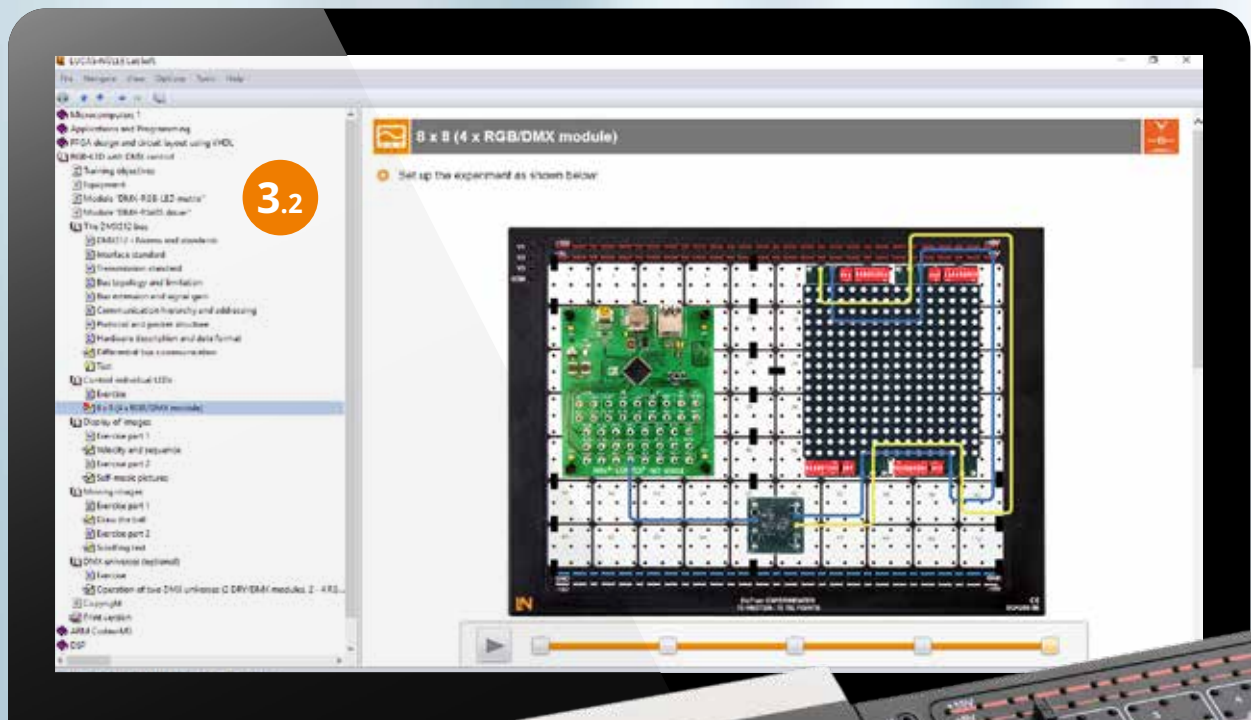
LUCAS-NÜLLE LabSoft

File Navigator View Options Tools Help

Microcomputer 1
Applications and Programming
FPGA design and circuit layout using VHDL
RGB-LED with DMX control
Training objectives
Equipment
Module "DMX-RGB-LED matrix"
Module "DMX-RS485 driver"
The DMX512 bus
DMX512 – History and standards
Interface standard
Transmission standard
Bus topology and limitation
Bus extension and signal gain
Communication hierarchy and addressing
Protocol and packet structure
Hardware description and data format
Differential bus communication
Test
Control individual LEDs
Exercise
8 x 8 (4 x RGB/DMX module)
Display of images
Exercise part 1
Velocity and sequence
Exercise part 2
Self-made pictures
Moving images
Exercise part 1
Draw the ball
Exercise part 2
Scrolling text
DMX universes (optional)
Exercise
Operation of two DMX universes (2 DRV/DMX modules, 2 - 4 RG...
Copyright
Print version
ARM Cortex-M3
DSP

3.2

8 x 8 (4 x RGB/DMX module)

Set up the experiment as shown below:

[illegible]